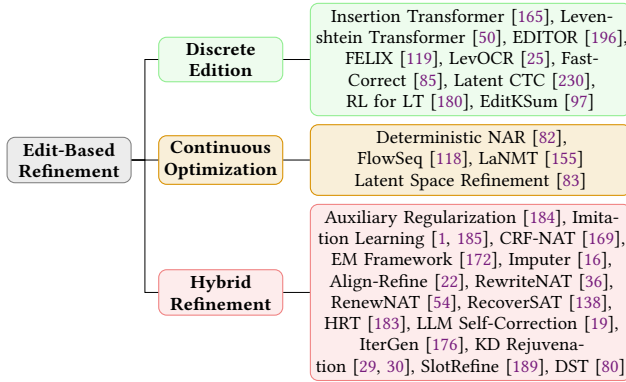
Edit-Based Refinement

Discrete Edition

Insertion Transformer [165], Levenshtein Transformer [50], EDITOR [196], FELIX [119], LevOCR [25], FastCorrect [85], Latent CTC [230], RL for LT [180], EditKSum [97]

Continuous Optimization

Deterministic NAR [82], FlowSeq [118], LaNMT [155] Latent Space Refinement [83]

Hybrid Refinement

Auxiliary Regularization [184], Imitation Learning [1, 185], CRF-NAT [169], EM Framework [172], Imputer [16], Align-Refine [22], RewriteNAT [36], RenewNAT [54], RecoverSAT [138], HRT [183], LLM Self-Correction [19], IterGen [176], KD Rejuvenation [29, 30], SlotRefine [189], DST [80]